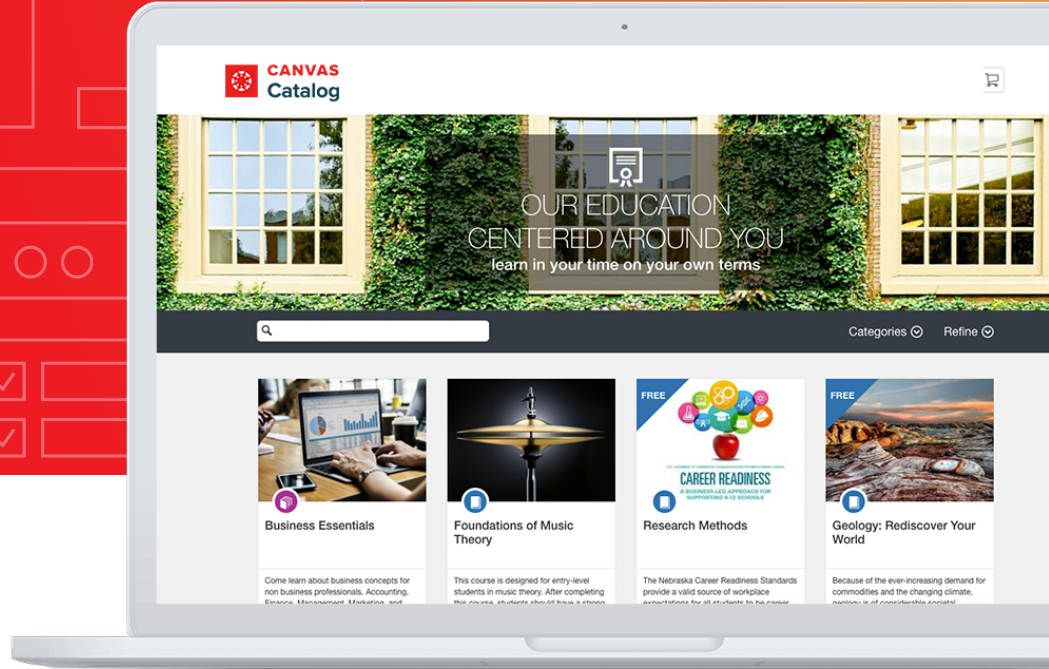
CANVAS
Catalog

OUR EDUCATION
CENTERED AROUND YOU
learn in your time on your own terms

Categories
Refine

Business Essentials

Come learn about business concepts for non business professionals. Accounting, Finance, Management, Marketing, and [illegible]

Foundations of Music Theory

This course is designed for entry-level students in music theory. After completing this course, students should have a strong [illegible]

FREE

CAREER READINESS
A BUSINESS-LED APPROACH FOR SUPPORTING K-12 SCHOOLS

Research Methods

The Nebraska Career Readiness Standards provide a valid source of workplace expectations for all students to be career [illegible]

FREE

Geology: Rediscover Your World

Because of the ever-increasing demand for commodities and the changing climate, geology is of considerable societal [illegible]